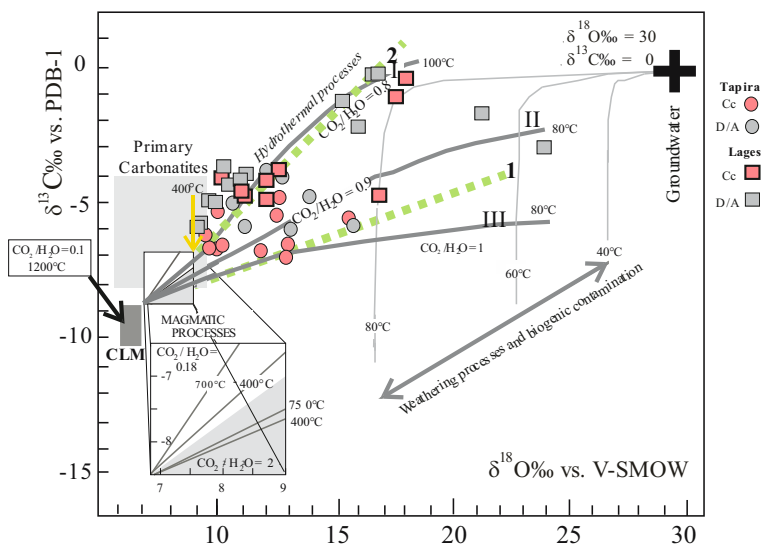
$\delta^{13}C‰$ vs. PDB-1

0

-5

-10

-15

10

15

20

25

30

$\delta^{18}O‰ = 30$
$\delta^{13}C‰ = 0$

Tapira
Cc
D/A

Lages
Cc
D/A

Groundwater

Primary Carbonatites

Hydrothermal processes

2

100°C

$CO_2/H_2O = 0.8$

I

II

80°C

$CO_2/H_2O = 0.9$

1

III

80°C

$CO_2/H_2O = 1$

400°C

60°C

40°C

80°C

Weathering processes and biogenic contamination

$CO_2/H_2O = 0.1$
1200°C

CLM

MAGMATIC PROCESSES

$CO_2/H_2O = 0.18$

-7

700°C

400°C

-8

75 0°C
400°C

$CO_2/H_2O = 2$

7

8

9

$\delta^{18}O‰$ vs. V-SMOW